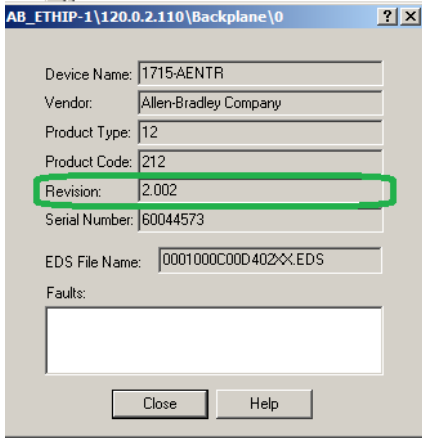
AB_ETHIP-1\120.0.2.110\Backplane\0

?

X

Device Name: 1715-AENTR

Vendor: Allen-Bradley Company

Product Type: 12

Product Code: 212

Revision: 2.002

Serial Number: 60044573

EDS File Name: 0001000C00D402XX.EDS

Faults:

Close

Help